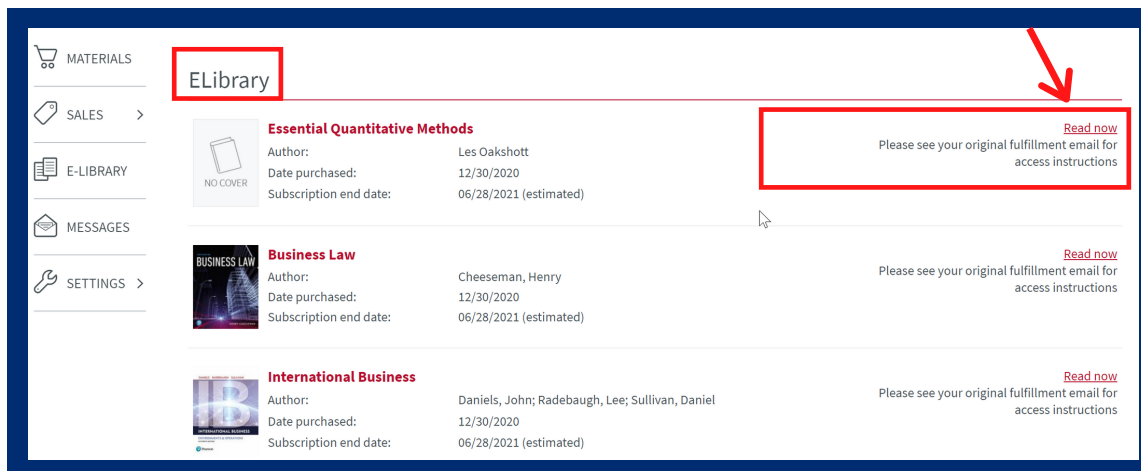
MATERIALS
SALES >
E-LIBRARY
MESSAGES
SETTINGS >

ELibrary

NO COVER
Essential Quantitative Methods
Author: Les Oakshott
Date purchased: 12/30/2020
Subscription end date: 06/28/2021 (estimated)
Read now
Please see your original fulfillment email for access instructions

BUSINESS LAW
Business Law
Author: Cheeseman, Henry
Date purchased: 12/30/2020
Subscription end date: 06/28/2021 (estimated)
Read now
Please see your original fulfillment email for access instructions

IB
INTERNATIONAL BUSINESS
International Business
Author: Daniels, John; Radebaugh, Lee; Sullivan, Daniel
Date purchased: 12/30/2020
Subscription end date: 06/28/2021 (estimated)
Read now
Please see your original fulfillment email for access instructions